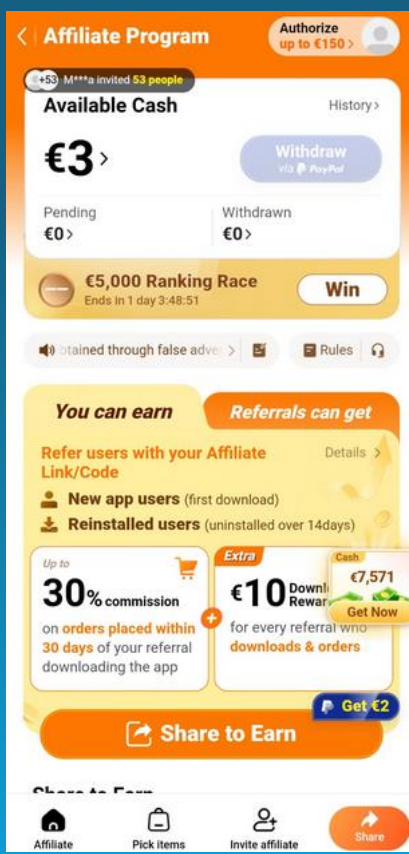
< Affiliate Program

Authorize up to €150 >

+53 M***a invited 53 people

Available Cash

History >

€3 >

Withdraw via PayPal

Pending
€0 >

Withdrawn
€0 >

€5,000 Ranking Race
Ends in 1 day 3:48:51

Win

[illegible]btained through false adve >

Rules

You can earn

Referrals can get

Refer users with your Affiliate Link/Code

Details >

New app users (first download)

Reinstalled users (uninstalled over 14days)

Up to
30% commission
on orders placed within 30 days of your referral downloading the app

Extra
€10 Downl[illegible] Rewar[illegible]
for every referral who downloads & orders

Cash
€7,571
Get Now

Get €2

Share to Earn

Share to Earn

Affiliate

Pick items

Invite affiliate

Share